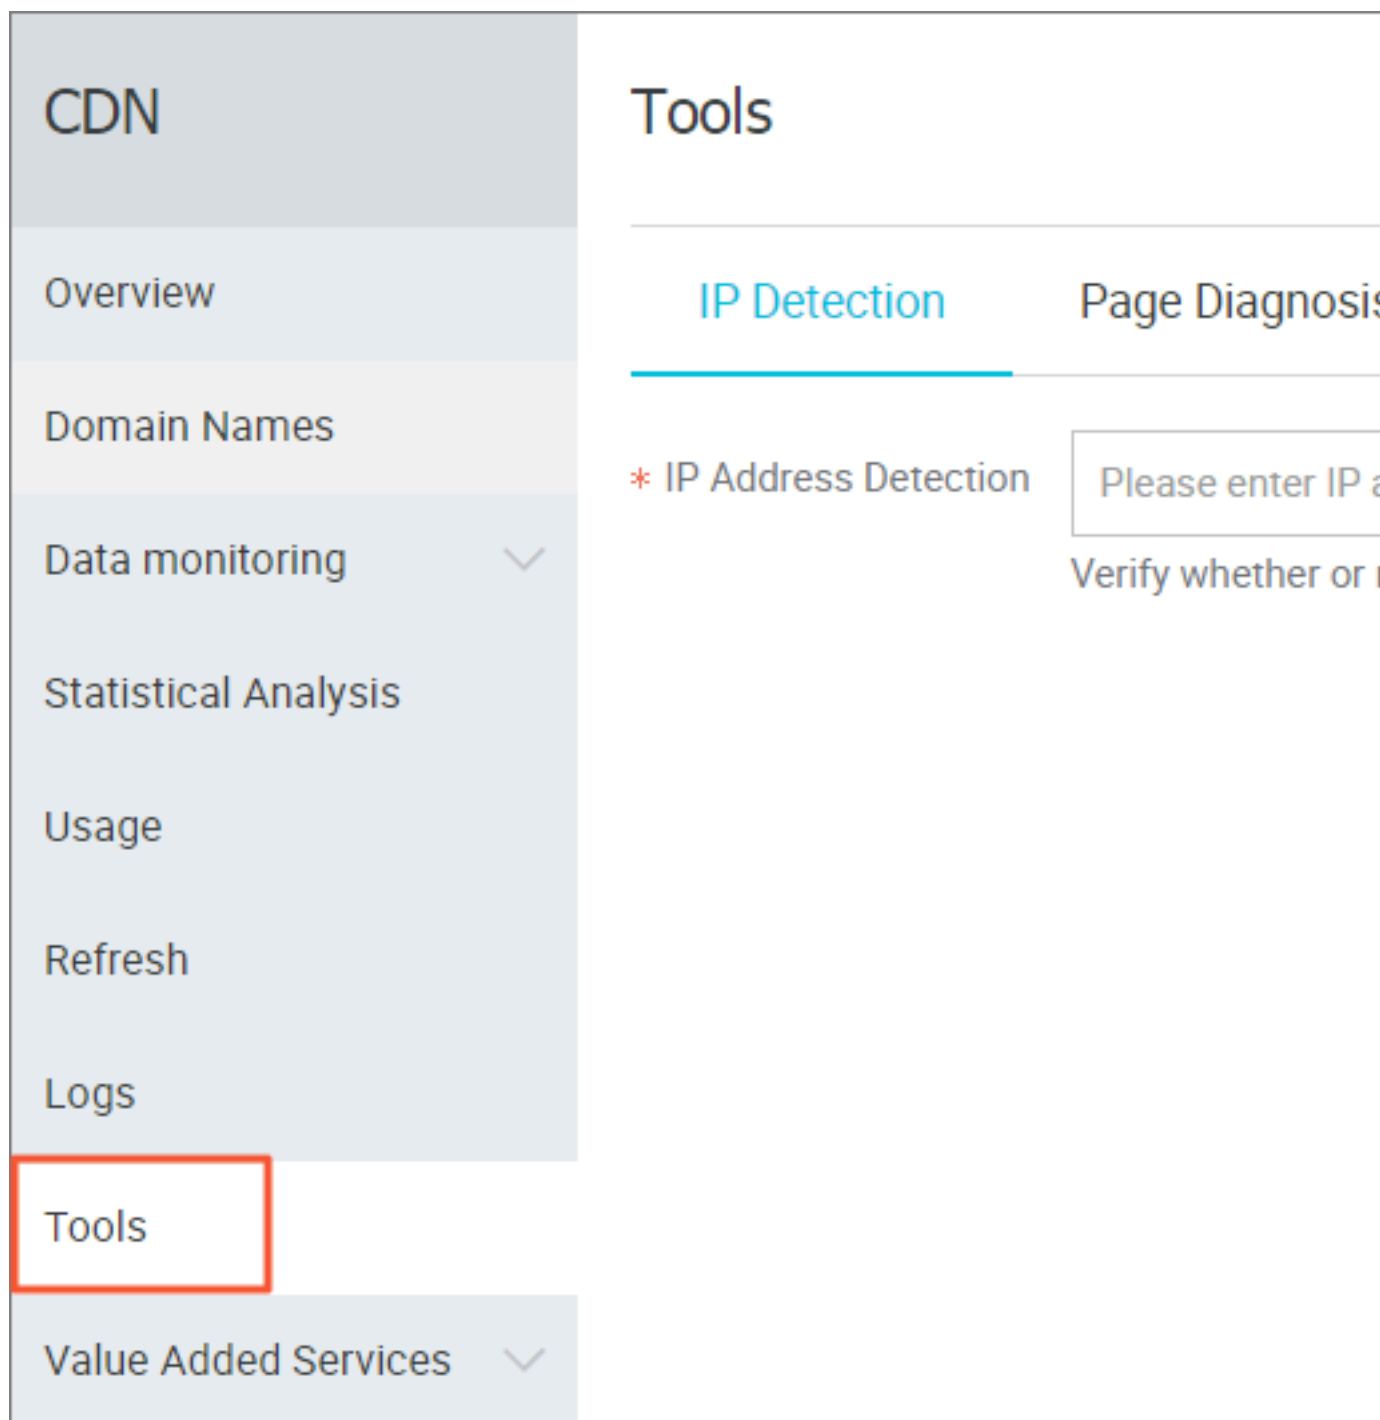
CDN

Overview

Domain Names

Data monitoring

Statistical Analysis

Usage

Refresh

Logs

Tools

Value Added Services

Tools

IP Detection

Page Diagnosis

* IP Address Detection

Please enter IP a

Verify whether or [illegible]